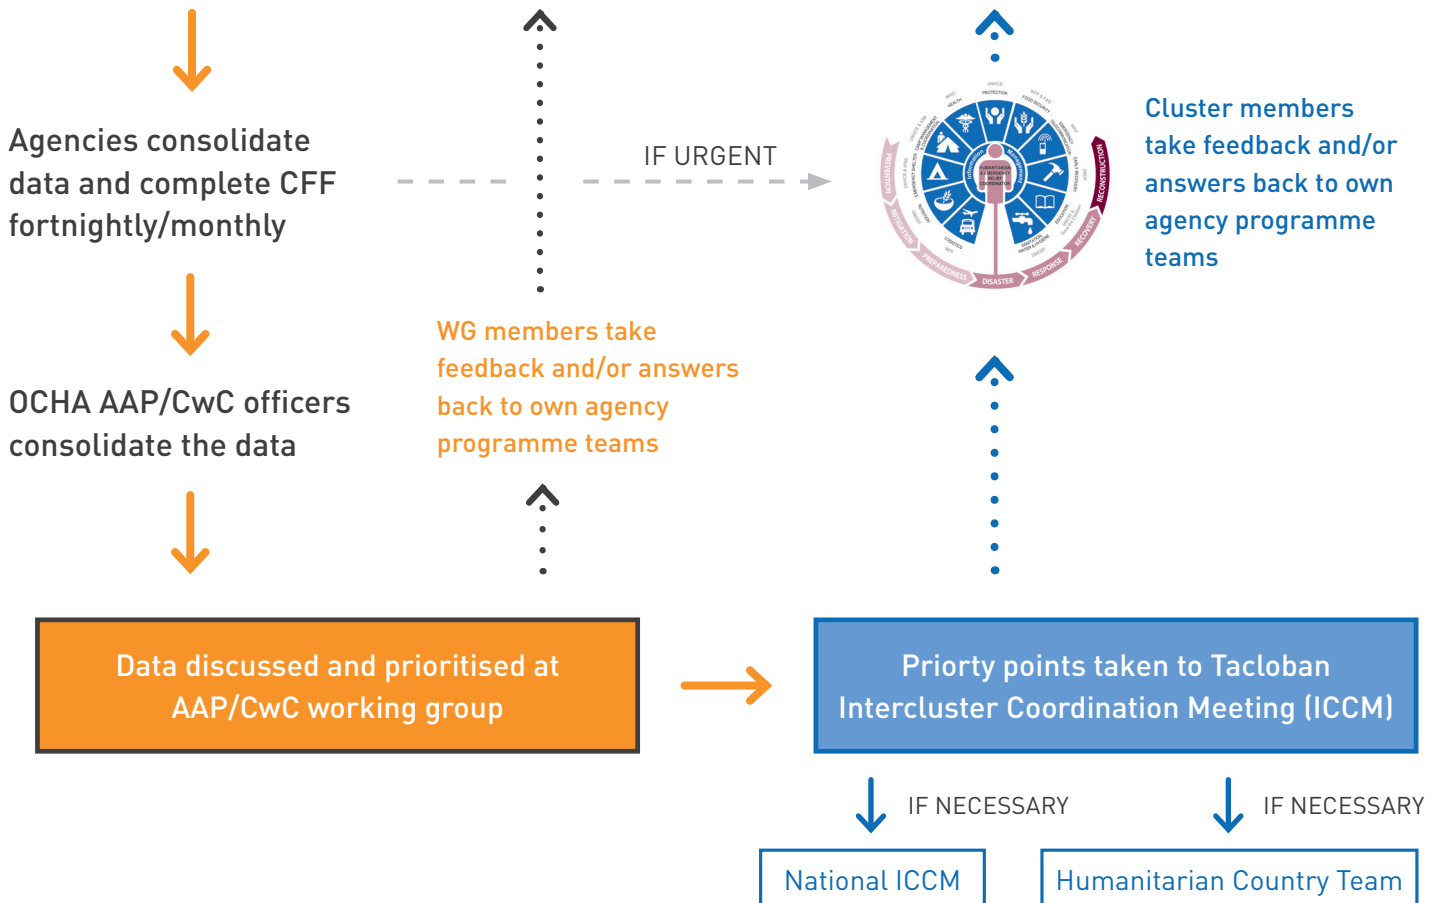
Agencies consolidate data and complete CFF fortnightly/monthly

IF URGENT

Cluster members take feedback and/or answers back to own agency programme teams

PREVENTION
MITIGATION
PREPAREDNESS
DISASTER
RESPONSE
RECOVERY
RECONSTRUCTION
PROTECTION
FOOD SECURITY
HEALTH
EDUCATION
LOGISTICS
NUTRITION
HUMANITARIAN & EMERGENCY RELIEF COORDINATOR

OCHA AAP/CwC officers consolidate the data

WG members take feedback and/or answers back to own agency programme teams

Data discussed and prioritised at AAP/CwC working group

Priorty points taken to Tacloban Intercluster Coordination Meeting (ICCM)

IF NECESSARY

IF NECESSARY

National ICCM

Humanitarian Country Team